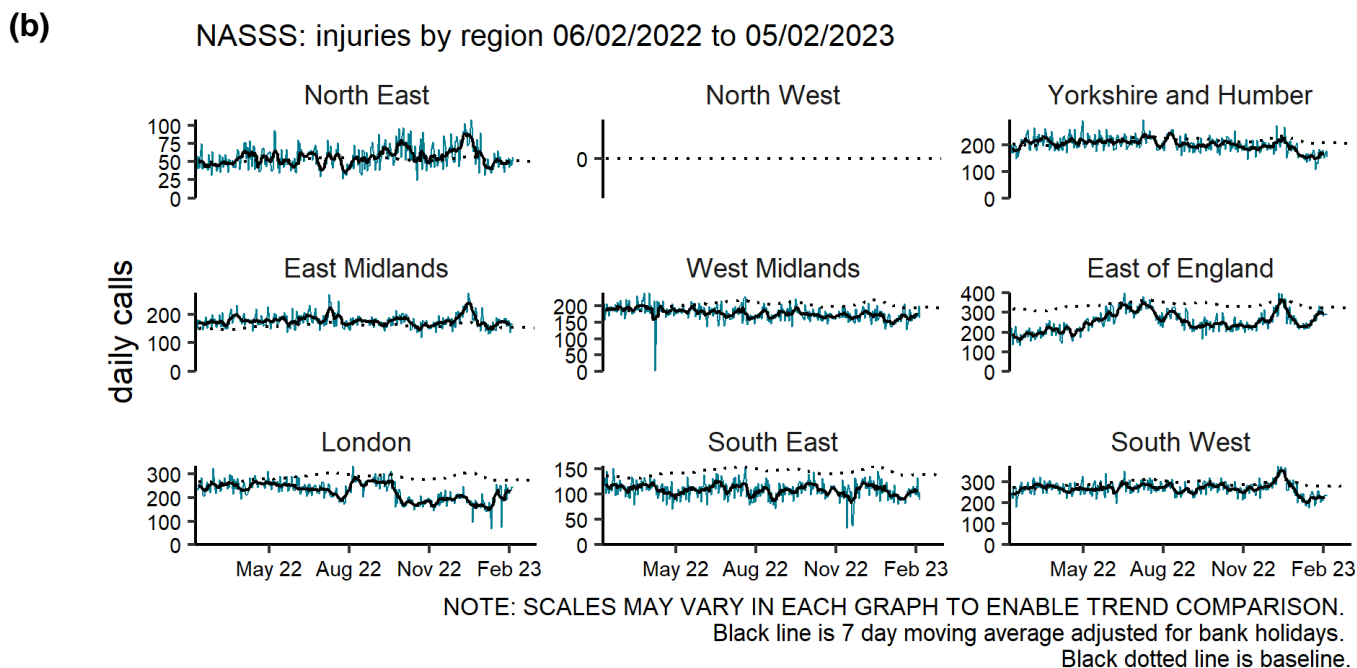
(b)

NASSS: injuries by region 06/02/2022 to 05/02/2023

daily calls

North East
100
75
50
25
0

North West
0

Yorkshire and Humber
200
100
0

East Midlands
200
100
0

West Midlands
200
150
100
50
0

East of England
400
300
200
100
0

London
300
200
100
0
May 22 Aug 22 Nov 22 Feb 23

South East
150
100
50
0
May 22 Aug 22 Nov 22 Feb 23

South West
300
200
100
0
May 22 Aug 22 Nov 22 Feb 23

NOTE: SCALES MAY VARY IN EACH GRAPH TO ENABLE TREND COMPARISON.
Black line is 7 day moving average adjusted for bank holidays.
Black dotted line is baseline.